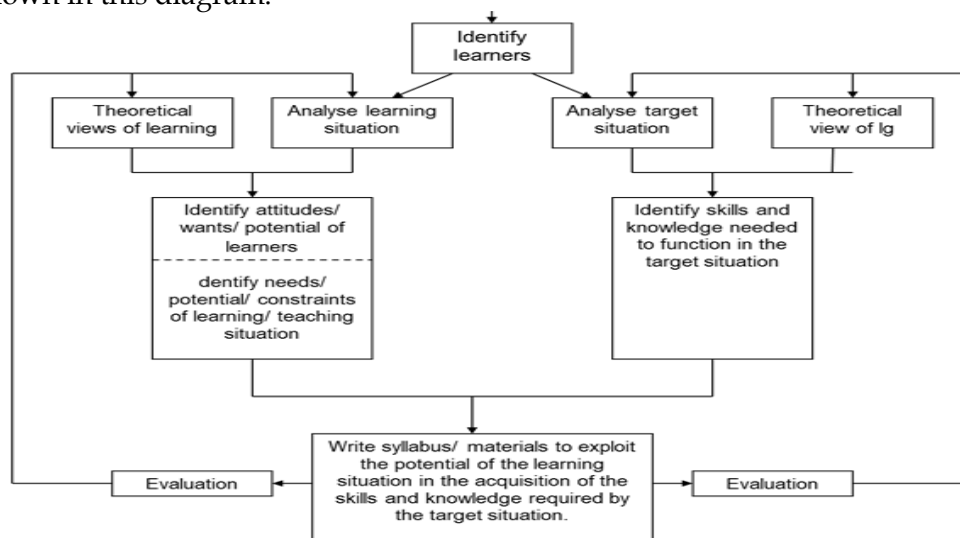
own in this diagram.

Identify learners

Theoretical views of learning

Analyse learning situation

Analyse target situation

Theoretical view of lg

Identify attitudes/ wants/ potential of learners

dentify needs/ potential/ constraints of learning/ teaching situation

Identify skills and knowledge needed to function in the target situation

Write syllabus/ materials to exploit the potential of the learning situation in the acquisition of the skills and knowledge required by the target situation.

Evaluation

Evaluation